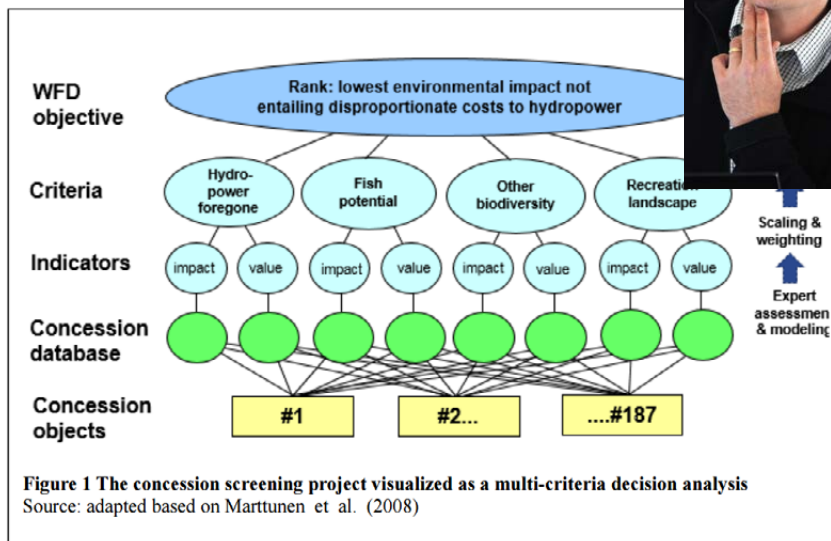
WFD objective

Rank: lowest environmental impact not entailing disproportionate costs to hydropower

Criteria

Hydro-power foregone

Fish potential

Other biodiversity

Recreation landscape

Scaling & weighting

Indicators

impact

value

impact

value

impact

value

impact

value

Expert assessmen & modeling

Concession database

Concession objects

#1

#2...

....#187

Figure 1 The concession screening project visualized as a multi-criteria decision analysis
Source: adapted based on Marttunen et al. (2008)